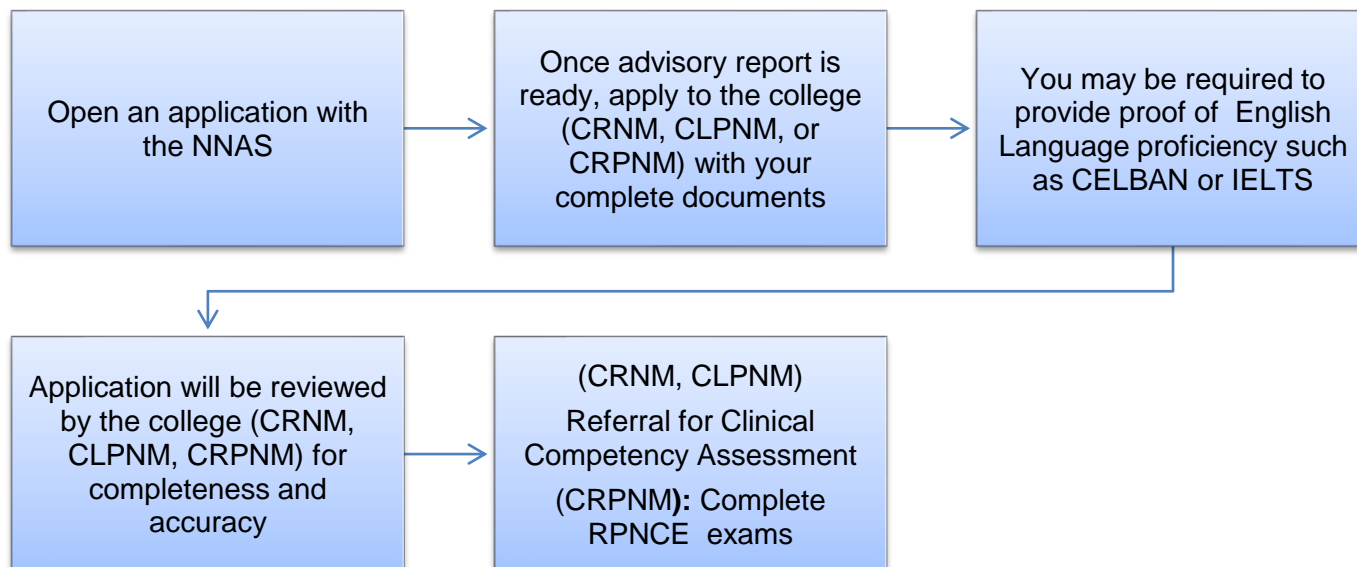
Open an application with the NNAS

Once advisory report is ready, apply to the college (CRNM, CLPNM, or CRPNM) with your complete documents

You may be required to provide proof of English Language proficiency such as CELBAN or IELTS

Application will be reviewed by the college (CRNM, CLPNM, CRPNM) for completeness and accuracy

(CRNM, CLPNM)
Referral for Clinical Competency Assessment
(CRPNM): Complete RPNCE exams